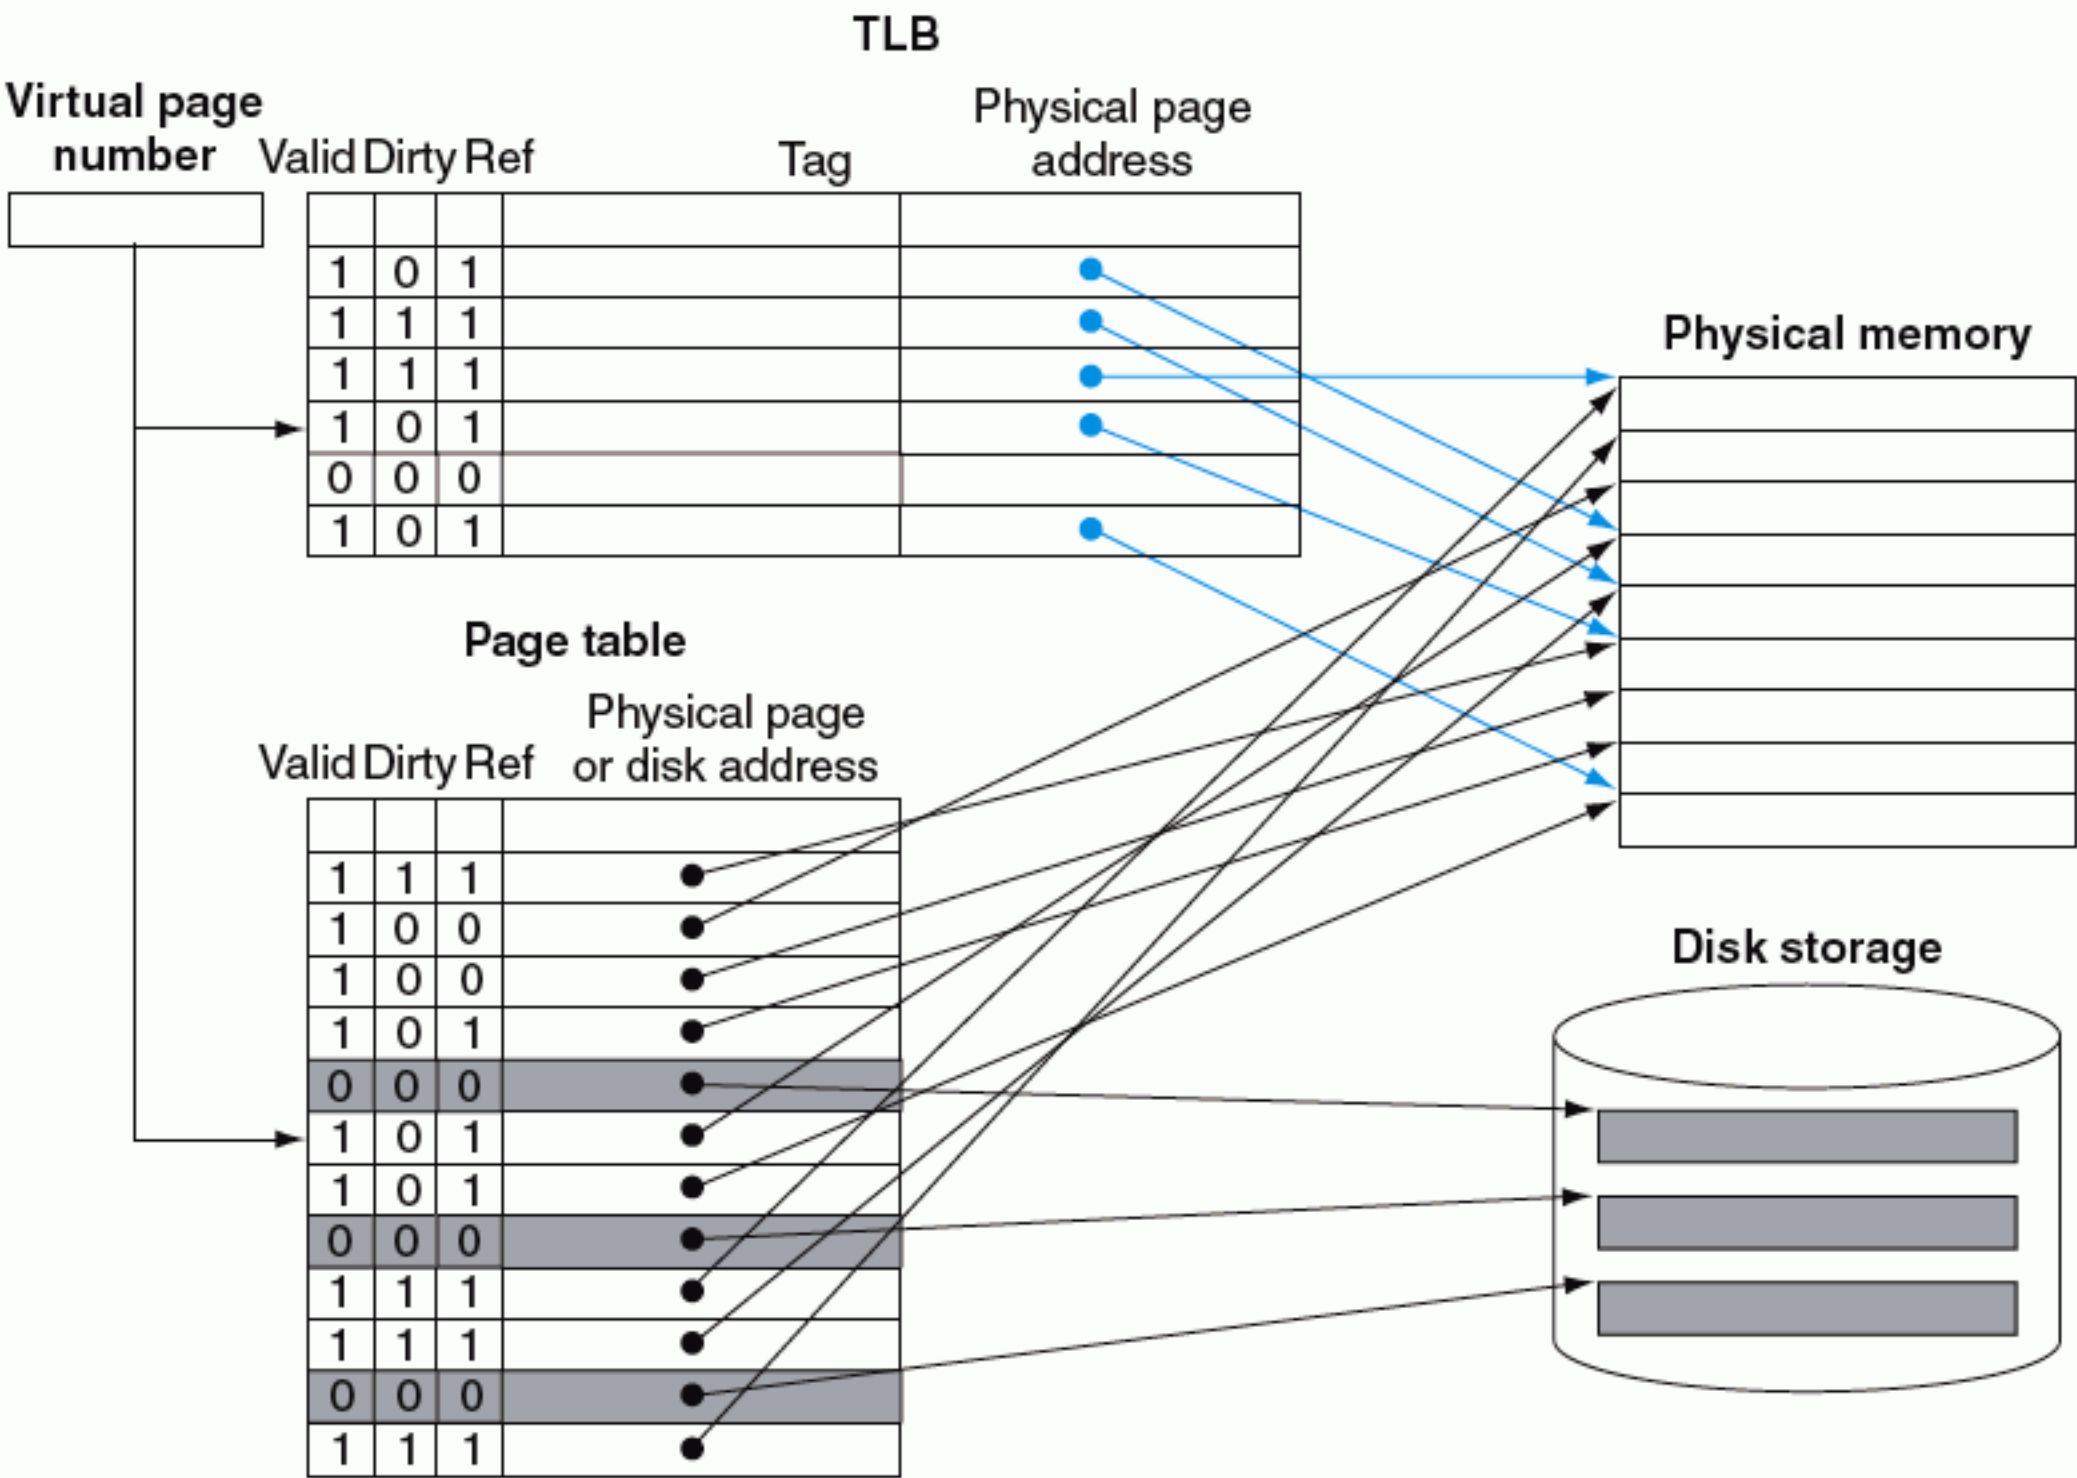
TLB

Virtual page number

| Valid | Dirty | Ref | Tag | Physical page address |
|---|---|---|---|---|
| 1 | 0 | 1 | | |
| 1 | 1 | 1 | | |
| 1 | 1 | 1 | | |
| 1 | 0 | 1 | | |
| 0 | 0 | 0 | | |
| 1 | 0 | 1 | | |

Physical memory

Page table

| Valid | Dirty | Ref | Physical page or disk address |
|---|---|---|---|
| 1 | 1 | 1 | |
| 1 | 0 | 0 | |
| 1 | 0 | 0 | |
| 1 | 0 | 1 | |
| 0 | 0 | 0 | |
| 1 | 0 | 1 | |
| 1 | 0 | 1 | |
| 0 | 0 | 0 | |
| 1 | 1 | 1 | |
| 1 | 1 | 1 | |
| 0 | 0 | 0 | |
| 1 | 1 | 1 | |

Disk storage